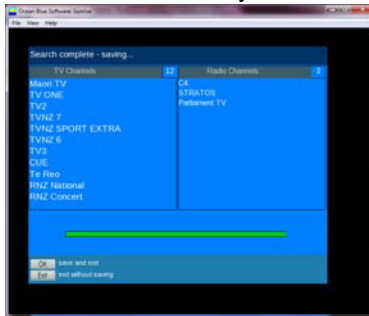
Ocean Blue Software Sunrise

File View Help

Search complete - saving...

TV Channels 12

Radio Channels 3

Maori TV
TV ONE
TV2
TVNZ 7
TVNZ SPORT EXTRA
TVNZ 6
TV3
CUE
Te Reo
RNZ National
RNZ Concert

C4
STRATOS
Parliament TV

Ok save and exit

Exit exit without saving